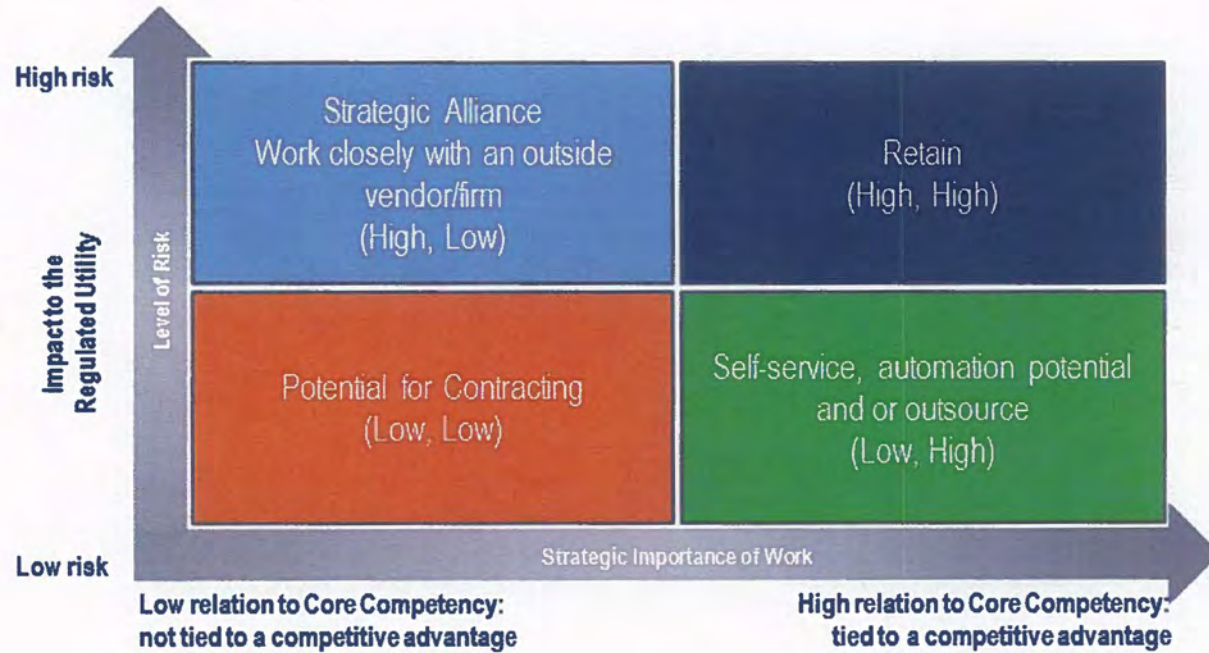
High risk

Impact to the Regulated Utility

Level of Risk

Strategic Alliance
Work closely with an outside vendor/firm
(High, Low)

Retain
(High, High)

Potential for Contracting
(Low, Low)

Self-service, automation potential and or outsource
(Low, High)

Low risk

Strategic Importance of Work

Low relation to Core Competency: not tied to a competitive advantage

High relation to Core Competency: tied to a competitive advantage